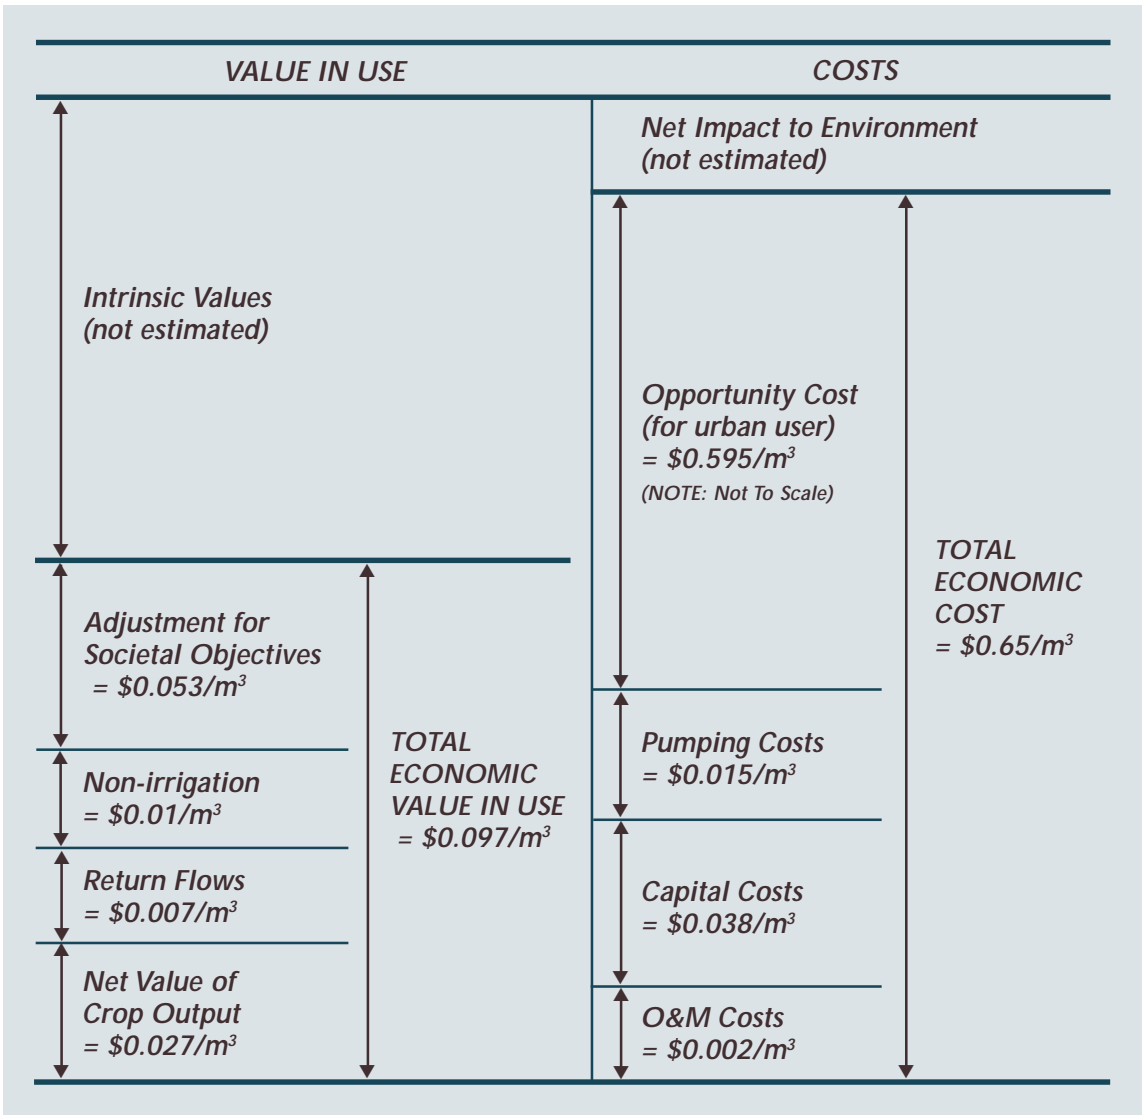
| VALUE IN USE | COSTS |
|---|---|

Intrinsic Values (not estimated)

Adjustment for Societal Objectives = $\$0.053/m^3$

Non-irrigation = $\$0.01/m^3$

Return Flows = $\$0.007/m^3$

Net Value of Crop Output = $\$0.027/m^3$

TOTAL ECONOMIC VALUE IN USE = $\$0.097/m^3$

Net Impact to Environment (not estimated)

Opportunity Cost (for urban user) = $\$0.595/m^3$
(NOTE: Not To Scale)

Pumping Costs = $\$0.015/m^3$

Capital Costs = $\$0.038/m^3$

O&M Costs = $\$0.002/m^3$

TOTAL ECONOMIC COST = $\$0.65/m^3$